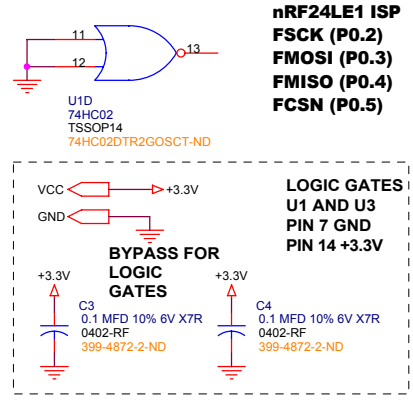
11
12
13
U1D
74HC02
TSSOP14
74HC02DTR2GOSCT-ND

nRF24LE1 ISP
FSCK (P0.2)
FMOSI (P0.3)
FMISO (P0.4)
FCSN (P0.5)

VCC
+3.3V
GND

LOGIC GATES
U1 AND U3
PIN 7 GND
PIN 14 +3.3V

BYPASS FOR LOGIC GATES

+3.3V
C3
0.1 MFD 10% 6V X7R
0402-RF
399-4872-2-ND

+3.3V
C4
0.1 MFD 10% 6V X7R
0402-RF
399-4872-2-ND